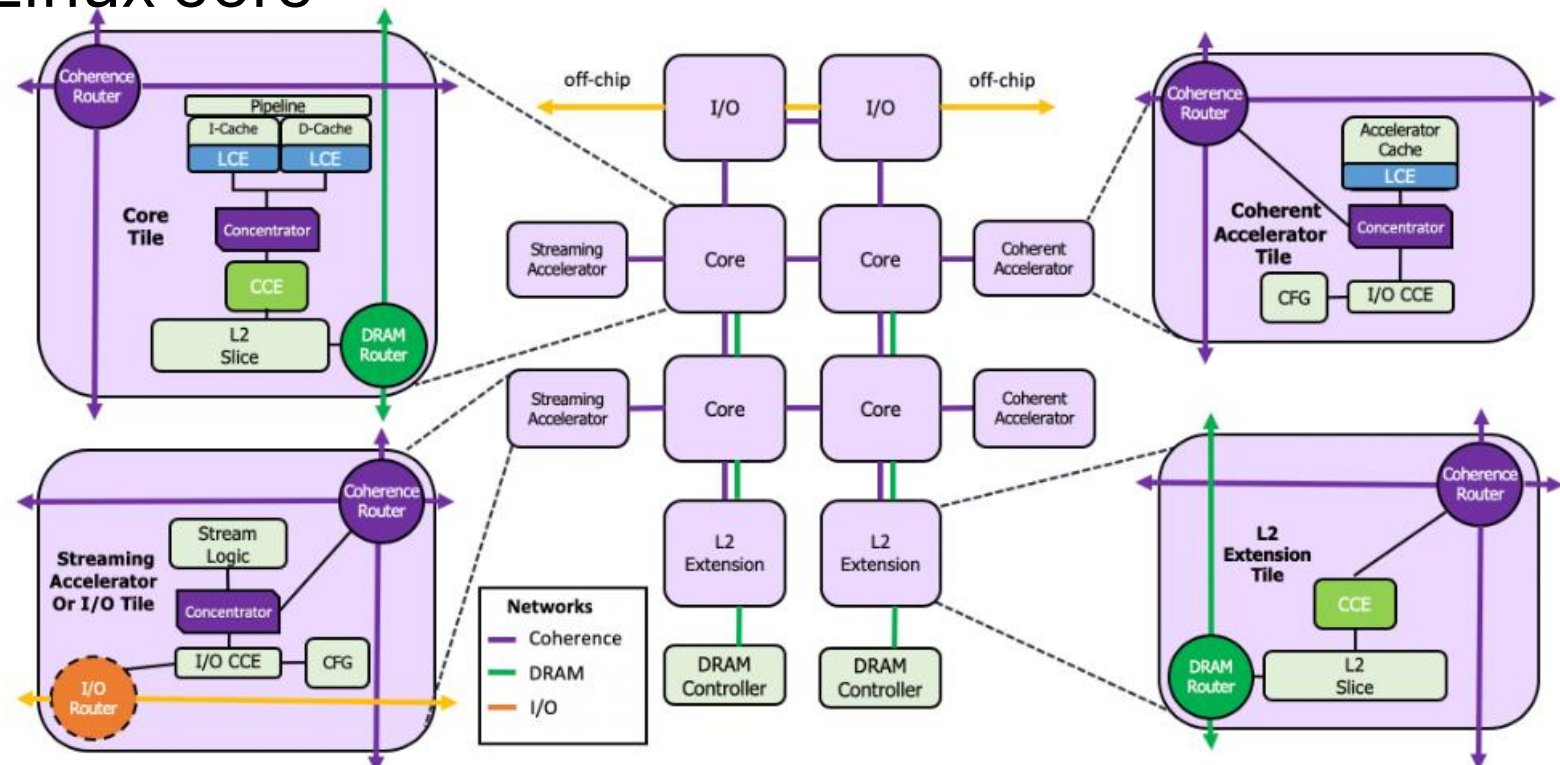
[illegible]

Coherence Router
Pipeline
I-Cache
D-Cache
LCE
LCE
Core Tile
Concentrator
CCE
L2 Slice
DRAM Router

off-chip
I/O
I/O
off-chip

Streaming Accelerator
Core
Core
Coherent Accelerator
Streaming Accelerator
Core
Core
Coherent Accelerator
L2 Extension
L2 Extension
DRAM Controller
DRAM Controller

Coherence Router
Accelerator Cache
LCE
Coherent Accelerator Tile
Concentrator
CFG
I/O CCE

Coherence Router
Stream Logic
Streaming Accelerator Or I/O Tile
Concentrator
I/O CCE
CFG
I/O Router

Networks
Coherence
DRAM
I/O

Coherence Router
L2 Extension Tile
CCE
DRAM Router
L2 Slice